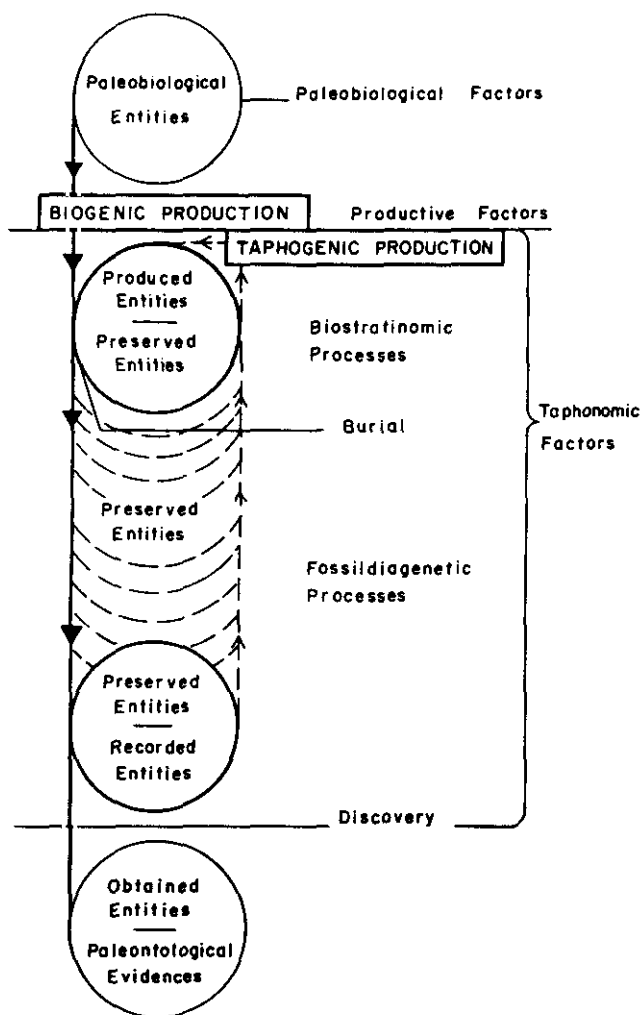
Paleobiological Entities

Paleobiological Factors

BIOGENIC PRODUCTION

Productive Factors

TAPHOGENIC PRODUCTION

Produced Entities

Preserved Entities

Biostratinomic Processes

Burial

Taphonomic Factors

Preserved Entities

Fossildiagenetic Processes

Preserved Entities

Recorded Entities

Discovery

Obtained Entities

Paleontological Evidences